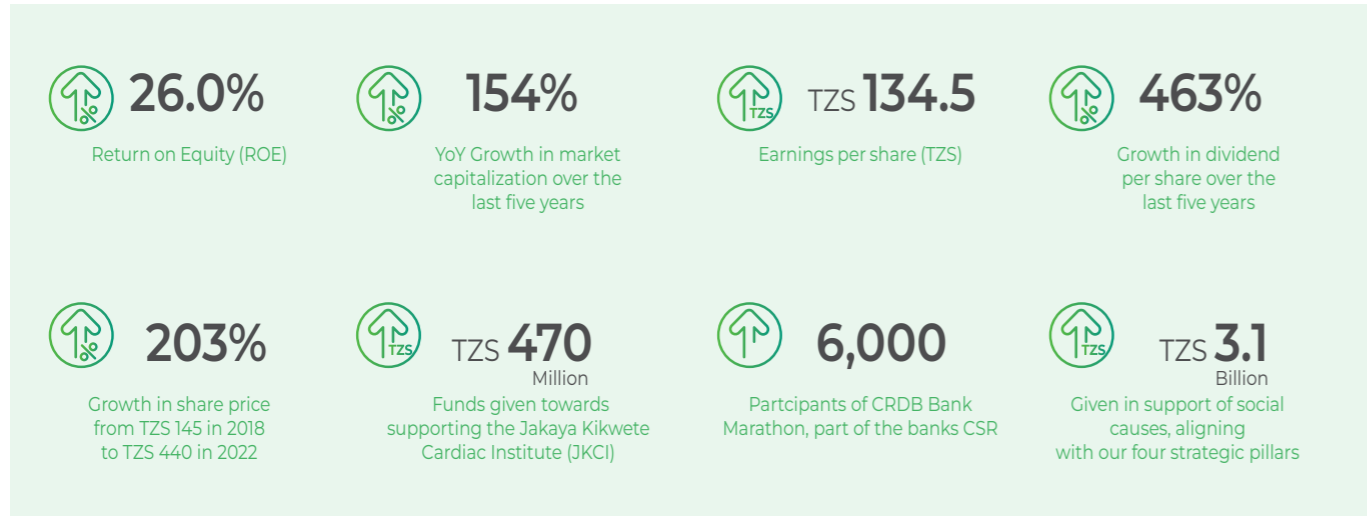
26.0%
Return on Equity (ROE)

154%
YoY Growth in market capitalization over the last five years

TZS
TZS 134.5
Earnings per share (TZS)

463%
Growth in dividend per share over the last five years

203%
Growth in share price from TZS 145 in 2018 to TZS 440 in 2022

TZS
TZS 470
Million
Funds given towards supporting the Jakaya Kikwete Cardiac Institute (JKCI)

6,000
Partcipants of CRDB Bank Marathon, part of the banks CSR

TZS
TZS 3.1
Billion
Given in support of social causes, aligning with our four strategic pillars